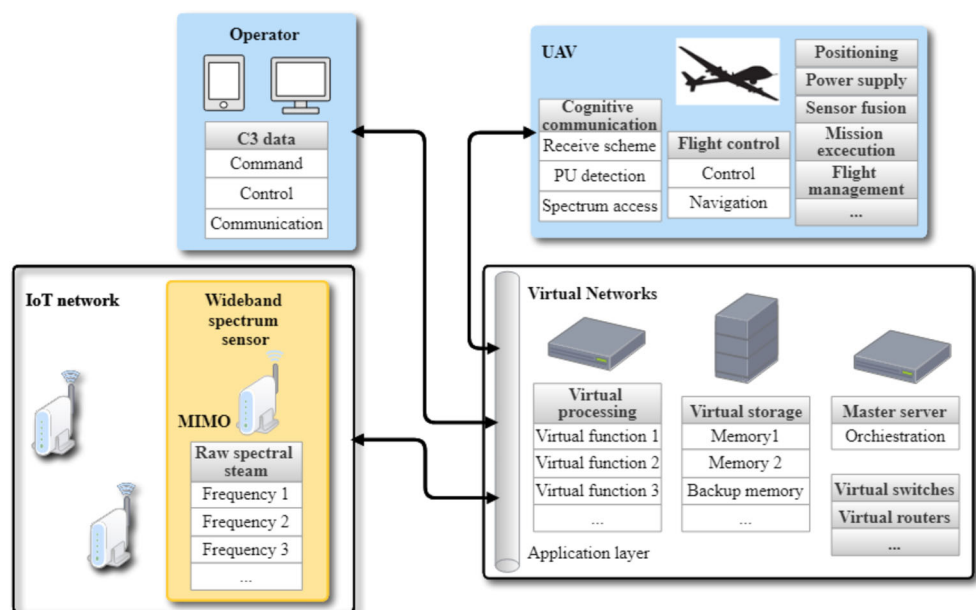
Operator

| C3 data |
|---|
| Command |
| Control |
| Communication |

UAV

| Cognitive communication |
|---|
| Receive scheme |
| PU detection |
| Spectrum access |

| Flight control |
|---|
| Control |
| Navigation |

| Positioning |
|---|
| Power supply |
| Sensor fusion |
| Mission excecution |
| Flight management |
| ... |

IoT network

Wideband spectrum sensor

MIMO

| Raw spectral steam |
|---|
| Frequency 1 |
| Frequency 2 |
| Frequency 3 |
| ... |

Virtual Networks

| Virtual processing |
|---|
| Virtual function 1 |
| Virtual function 2 |
| Virtual function 3 |
| ... |

| Virtual storage |
|---|
| Memory1 |
| Memory 2 |
| Backup memory |
| ... |

| Master server |
|---|
| Orchiestration |

| Virtual switches |
|---|
| Virtual routers |
| ... |

Application layer